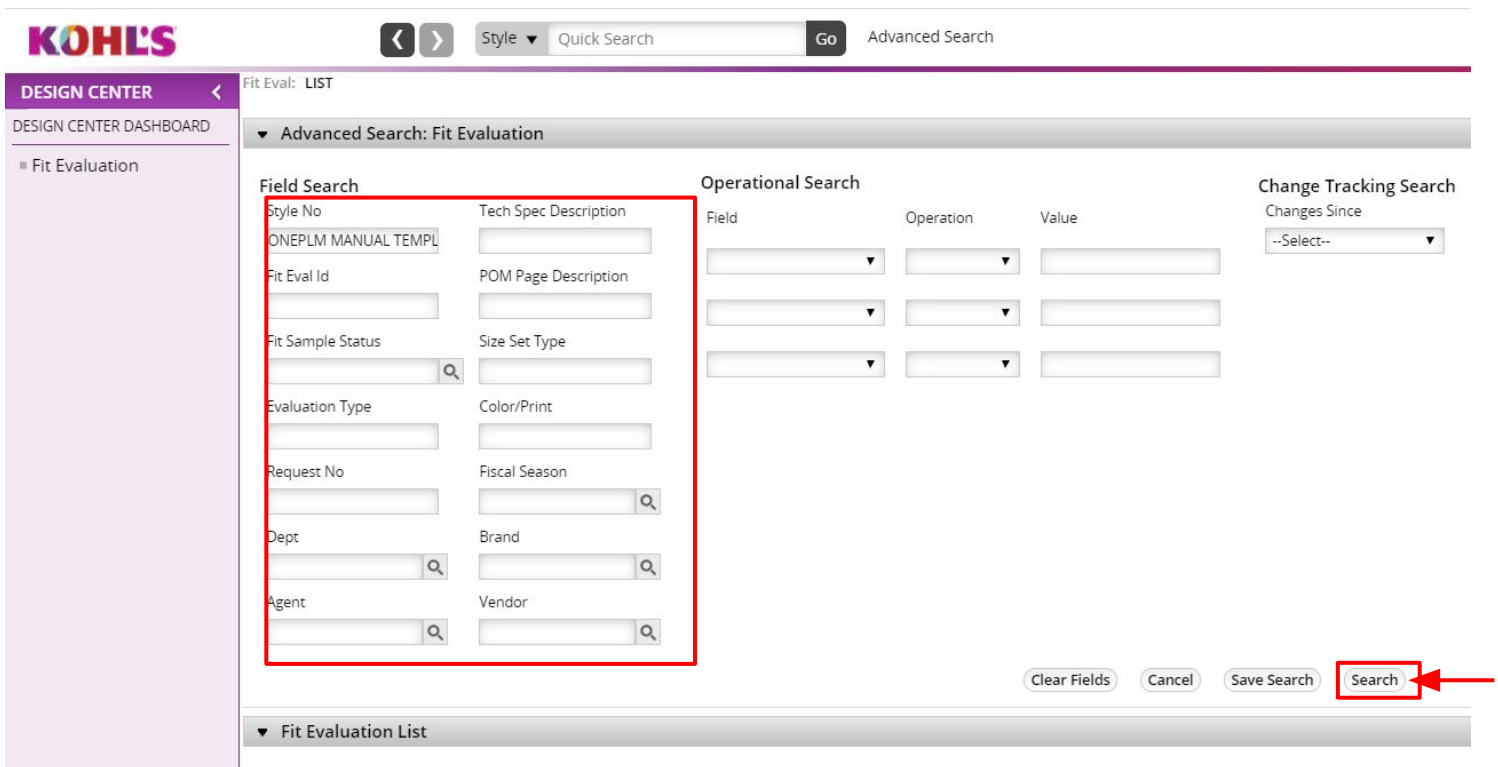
KOHL'S

Style ▼ Quick Search Go Advanced Search

DESIGN CENTER

DESIGN CENTER DASHBOARD

Fit Evaluation

Fit Eval: LIST

Advanced Search: Fit Evaluation

Field Search

Style No
ONEPLM MANUAL TEMPL

Tech Spec Description

Fit Eval Id

POM Page Description

Fit Sample Status

Size Set Type

Evaluation Type

Color/Print

Request No

Fiscal Season

Dept

Brand

Agent

Vendor

Operational Search

Field

Operation

Value

Change Tracking Search

Changes Since

--Select--

Clear Fields Cancel Save Search Search

Fit Evaluation List